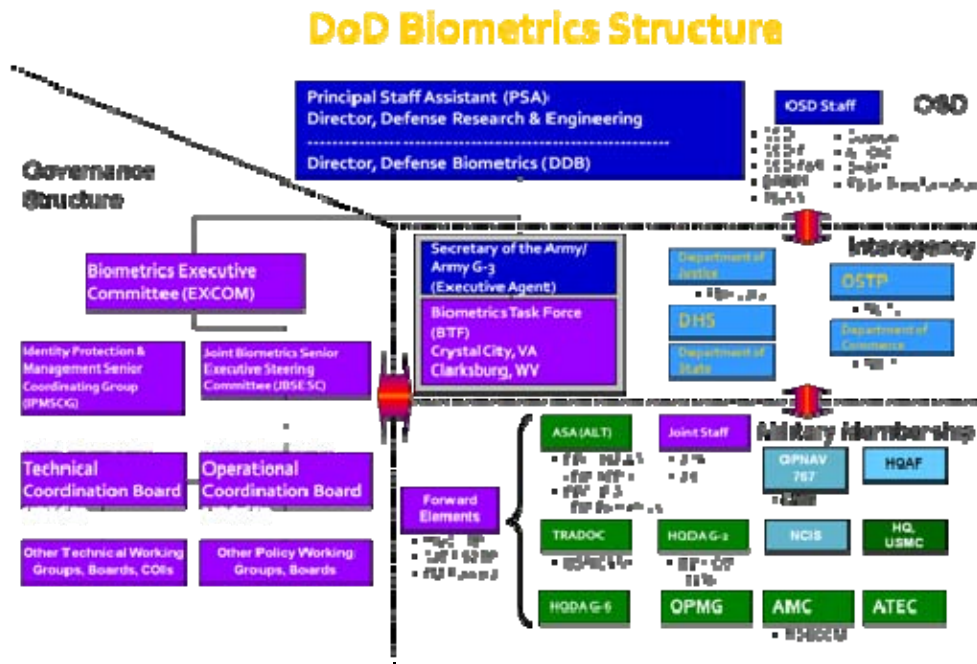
DoD Biometrics Structure

Principal Staff Assistant (PSA): Director, Defense Research & Engineering

Director, Defense Biometrics (DDB)

OSD Staff

OSD

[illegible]

Governance Structure

Biometrics Executive Committee (EXCOM)

Identity Protection & Management Senior Coordinating Group (IPMSCG)

Joint Biometrics Senior Executive Steering Committee (JBSE SC)

Technical Coordination Board

Operational Coordination Board

Other Technical Working Groups, Boards, COIs

Other Policy Working Groups, Boards

Secretary of the Army/ Army G-3 (Executive Agent)

Biometrics Task Force (BTF) Crystal City, VA Clarksburg, WV

Interagency

Department of Justice

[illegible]

OSTP

DHS

Department of Commerce

Department of State

Military Membership

ASA (ALT)

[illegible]

Joint Staff

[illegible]

OPNAV 767

HQAF

Forward Elements

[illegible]

TRADOC

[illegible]

HQDA G-2

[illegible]

NCIS

HQ, USMC

HQDA G-6

OPMG

AMC

ATEC

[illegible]